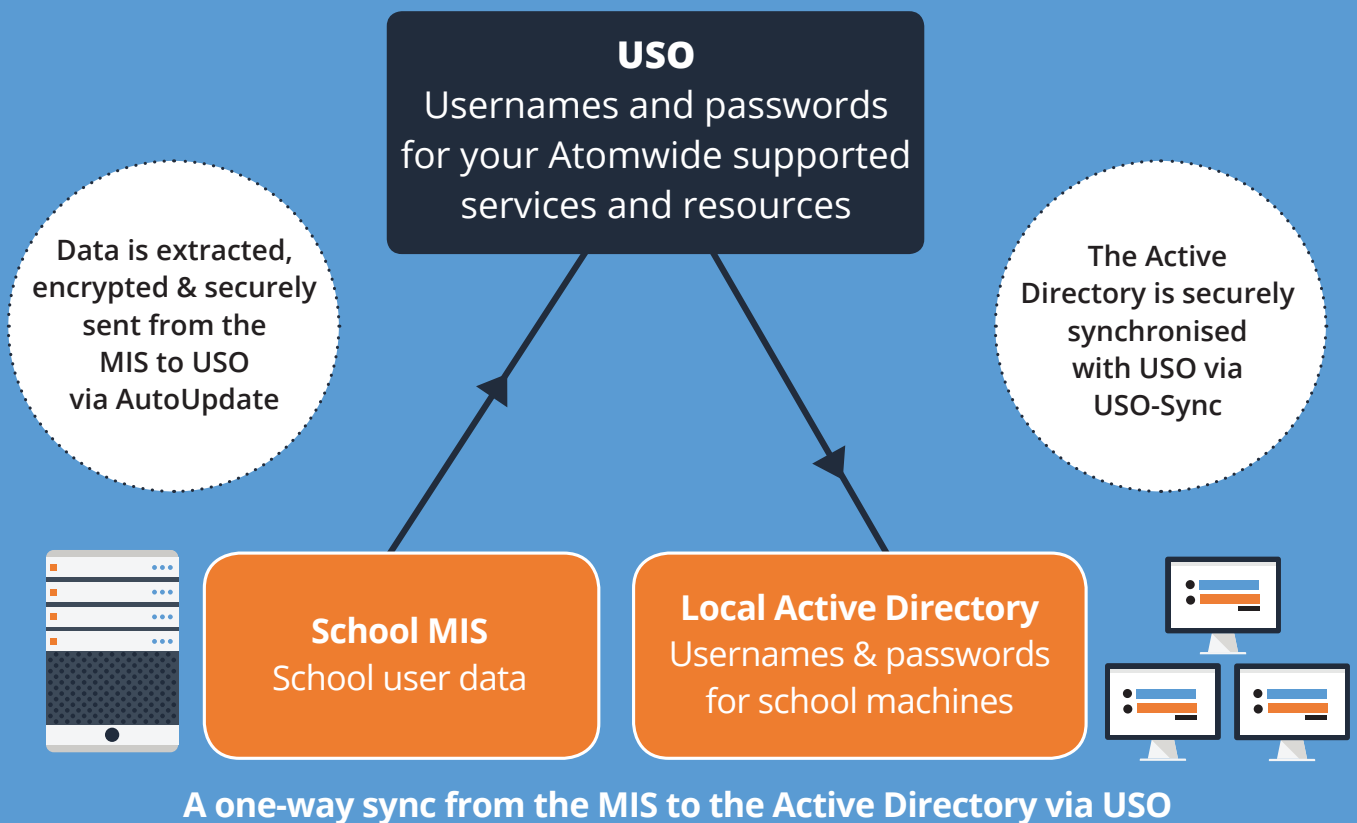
USO
Usernames and passwords for your Atomwide supported services and resources

Data is extracted, encrypted & securely sent from the MIS to USO via AutoUpdate

The Active Directory is securely synchronised with USO via USO-Sync

School MIS
School user data

Local Active Directory
Usernames & passwords for school machines

A one-way sync from the MIS to the Active Directory via USO